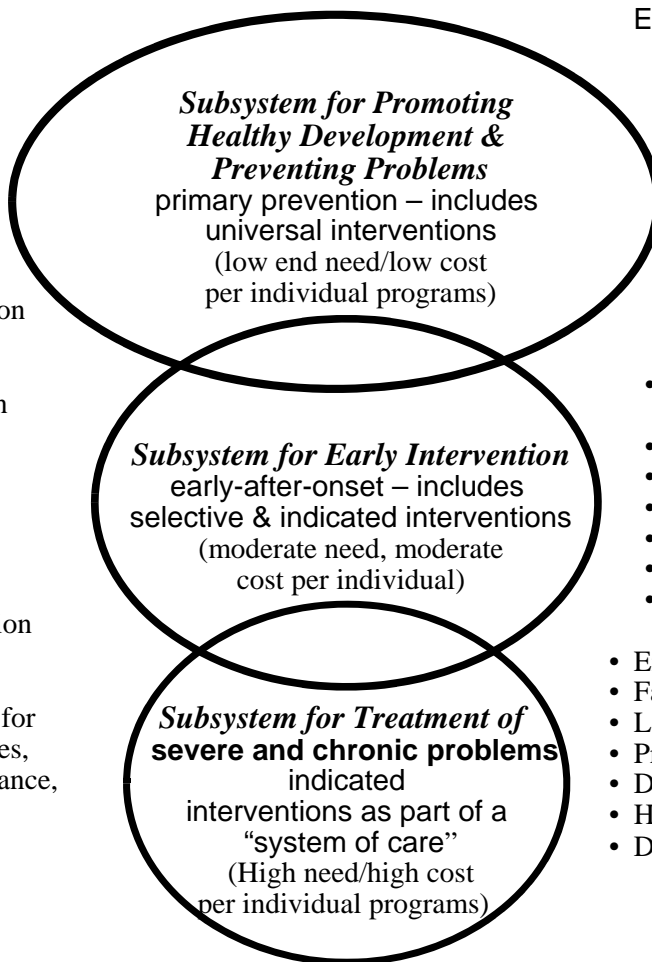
E

*Subsystem for Promoting Healthy Development & Preventing Problems*
primary prevention – includes universal interventions
(low end need/low cost per individual programs)

on

n

*Subsystem for Early Intervention*
early-after-onset – includes selective & indicated interventions
(moderate need, moderate cost per individual)

ion

for
es,
ance,

*Subsystem for Treatment of*
**severe and chronic problems**
indicated interventions as part of a "system of care"
(High need/high cost per individual programs)

•
•
•
•
•
•
•

• E
• F
• L
• P
• D
• H
• D